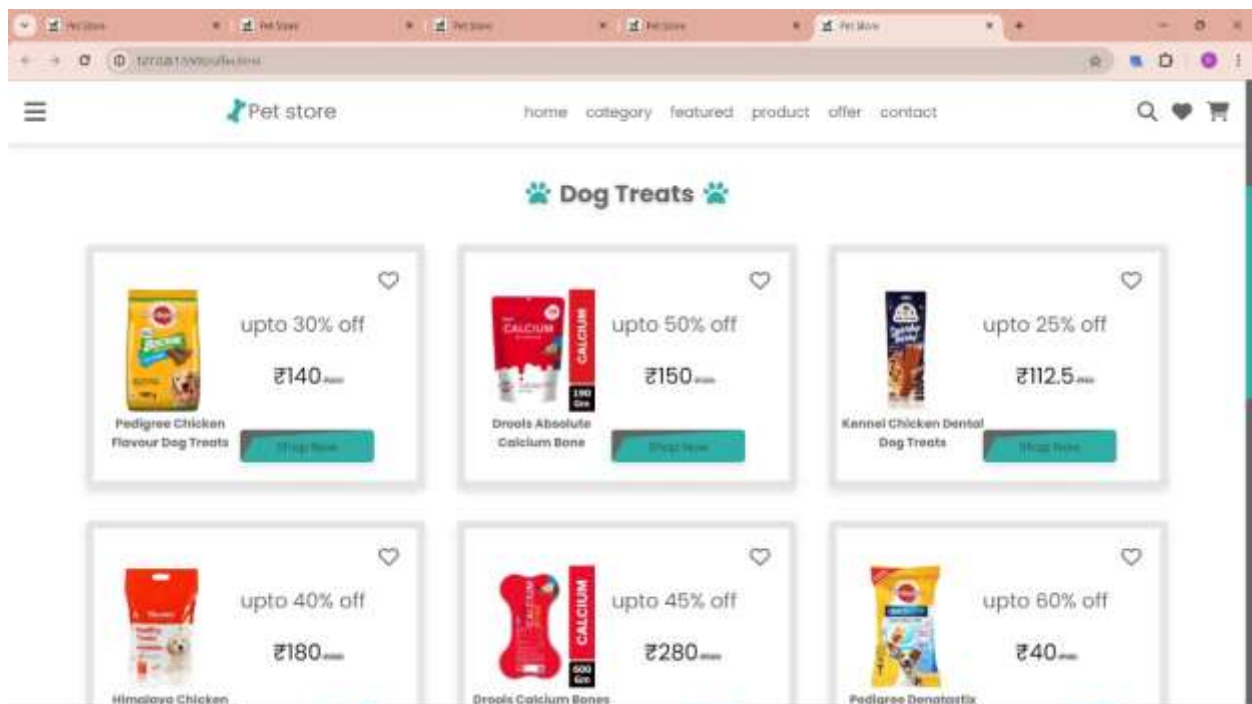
Pet Store
Pet Store
Pet Store
Pet Store
Pet Store

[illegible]

Pet store

home category featured product offer contact

Dog Treats

upto 30% off
₹140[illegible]
Pedigree Chicken Flavour Dog Treats
Shop Now

CALCIUM
CALCIUM
upto 50% off
₹150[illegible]
Drools Absolute Calcium Bone
Shop Now

upto 25% off
₹112.5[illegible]
Kennel Chicken Dental Dog Treats
Shop Now

upto 40% off
₹180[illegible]
Himalaya Chicken

CALCIUM
upto 45% off
₹280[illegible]
Drools Calcium Bones

upto 60% off
₹40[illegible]
Pedigree Dentastix